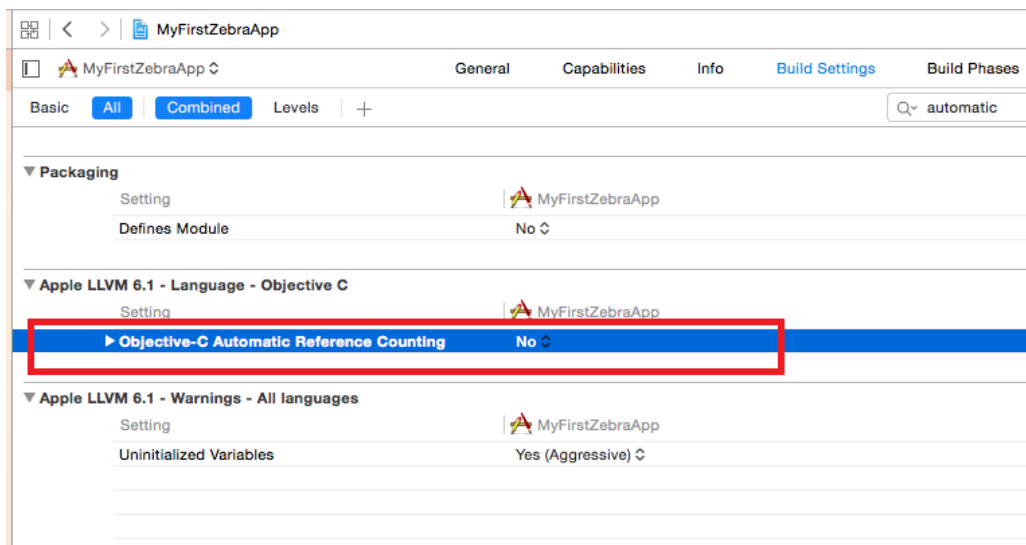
MyFirstZebraApp

MyFirstZebraApp ◇ General Capabilities Info Build Settings Build Phases

Basic All Combined Levels +

automatic

▼ Packaging

Setting MyFirstZebraApp

Defines Module No ◇

▼ Apple LLVM 6.1 - Language - Objective C

Setting MyFirstZebraApp

▶ Objective-C Automatic Reference Counting No ◇

▼ Apple LLVM 6.1 - Warnings - All languages

Setting MyFirstZebraApp

Uninitialized Variables Yes (Aggressive) ◇